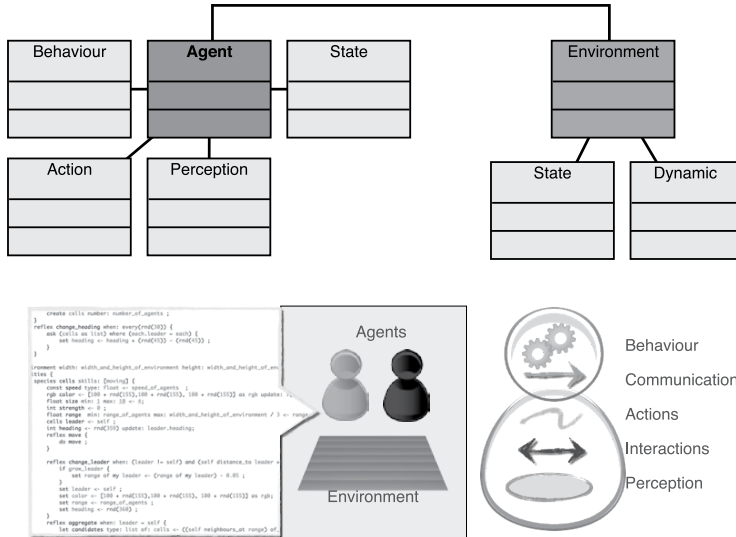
Behaviour

Agent

State

Environment

Action

Perception

State

Dynamic

create cells number: number_of_agents ;
}
reflex change_heading when: every(rnd(10)) {
ask (cells as list) where (each.leader = each) {
set heading <- heading + (rnd(45)) - (rnd(45)) ;
}
}

ironment width: width_and_height_of_environment height: width_and_height_of_env
ities {
species cells skills: [moving] {
const speed type: float <- speed_of_agents ;
rgb color <- [100 + rnd(155),100 + rnd(155), 100 + rnd(155)] as rgb update;
float size min: 1 max: 10 <- 4;
int strength <- 0 ;
float range min: range_of_agents max: width_and_height_of_environment / 3 <- range
cells leader <- self ;
int heading <- rnd(359) update: leader.heading;
reflex move {
do move ;
}

reflex change_leader when: (leader != self) and (self distance_to leader >
if grow_leader {
set range of my leader <- (range of my leader) - 0.05 ;
}
set leader <- self ;
set color <- [100 + rnd(155),100 + rnd(155), 100 + rnd(155)] as rgb;
set range <- range_of_agents ;
set heading <- rnd(360) ;
}
reflex aggregate when: leader = self {
let candidates type: list of: cells <- ((self neighbours_at range) of

Agents

Environment

Behaviour

Communication

Actions

Interactions

Perception